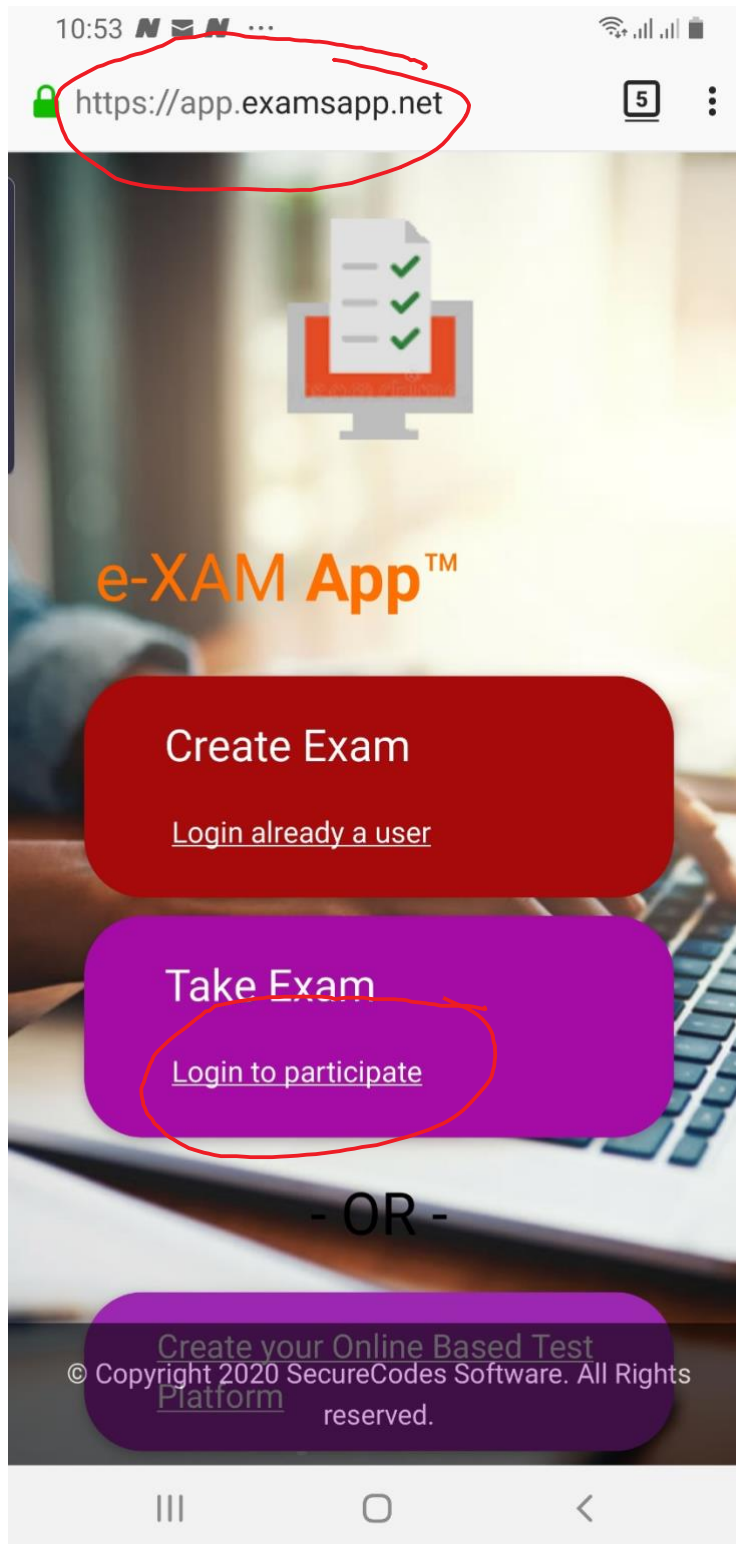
10:53 N N ...

https://app.examsapp.net

5

e-XAM App™

Create Exam

Login already a user

Take Exam

Login to participate

- OR -

Create your Online Based Test Platform

© Copyright 2020 SecureCodes Software. All Rights reserved.